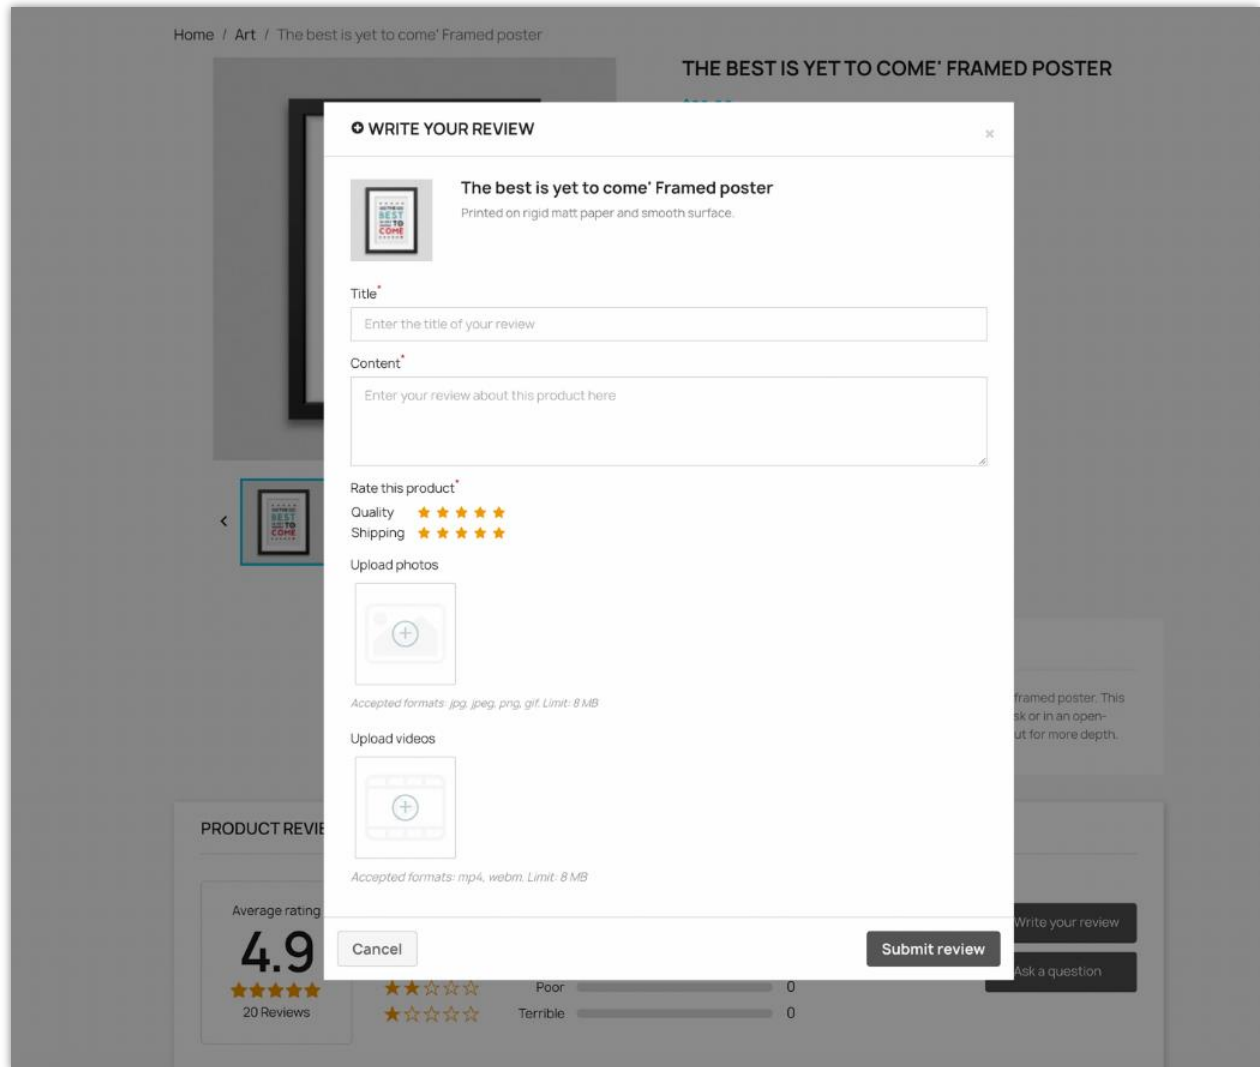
Home / Art / The best is yet to come' Framed poster

THE BEST IS YET TO COME' FRAMED POSTER

WRITE YOUR REVIEW

×

The best is yet to come' Framed poster

Printed on rigid matt paper and smooth surface.

Title*

Enter the title of your review

Content*

Enter your review about this product here

Rate this product*

Quality

Shipping

Upload photos

Accepted formats: jpg, jpeg, png, gif. Limit: 8 MB

Upload videos

Accepted formats: mp4, webm. Limit: 8 MB

Cancel

Submit review

framed poster. This
sk or in an open-
ut for more depth.

PRODUCT REVI

Average rating

4.9

20 Reviews

Poor 0

Terrible 0

Write your review

Ask a question